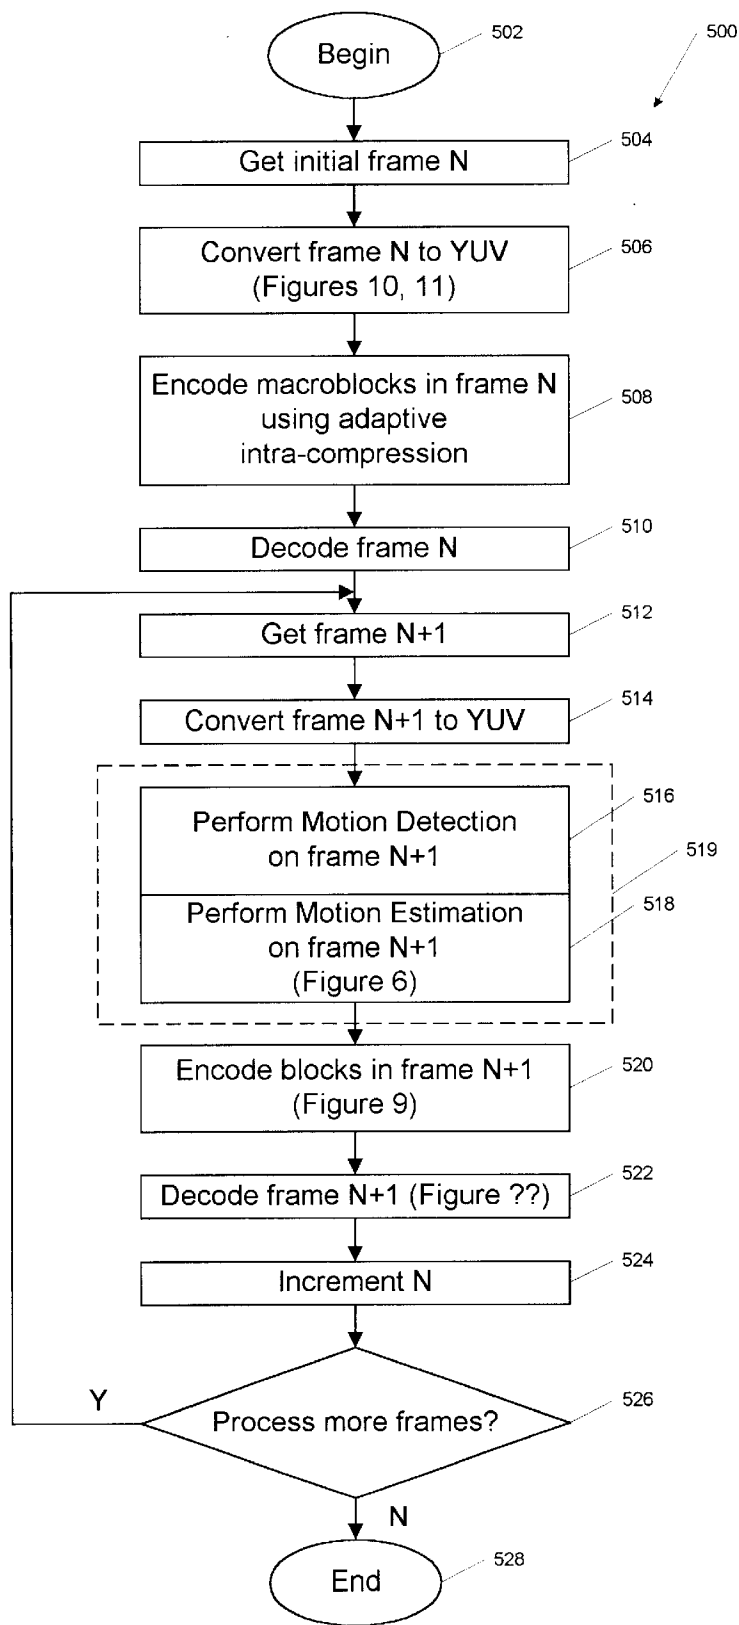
500

Begin 502

Get initial frame N 504

Convert frame N to YUV (Figures 10, 11) 506

Encode macroblocks in frame N using adaptive intra-compression 508

Decode frame N 510

Get frame N+1 512

Convert frame N+1 to YUV 514

Perform Motion Detection on frame N+1 516

519

Perform Motion Estimation on frame N+1 (Figure 6) 518

Encode blocks in frame N+1 (Figure 9) 520

Decode frame N+1 (Figure ??) 522

Increment N 524

Y

Process more frames? 526

N

End 528